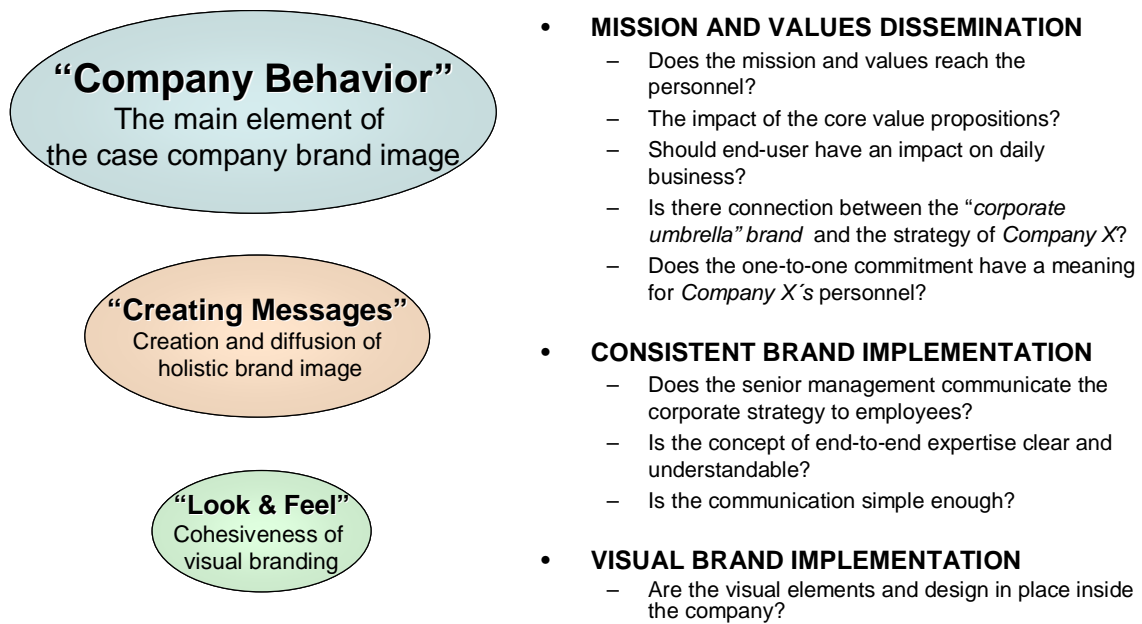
"Company Behavior"
The main element of the case company brand image

"Creating Messages"
Creation and diffusion of holistic brand image

"Look & Feel"
Cohesiveness of visual branding

• MISSION AND VALUES DISSEMINATION
– Does the mission and values reach the personnel?
– The impact of the core value propositions?
– Should end-user have an impact on daily business?
– Is there connection between the "*corporate umbrella" brand* and the strategy of *Company X*?
– Does the one-to-one commitment have a meaning for *Company X´s* personnel?

• CONSISTENT BRAND IMPLEMENTATION
– Does the senior management communicate the corporate strategy to employees?
– Is the concept of end-to-end expertise clear and understandable?
– Is the communication simple enough?

• VISUAL BRAND IMPLEMENTATION
– Are the visual elements and design in place inside the company?